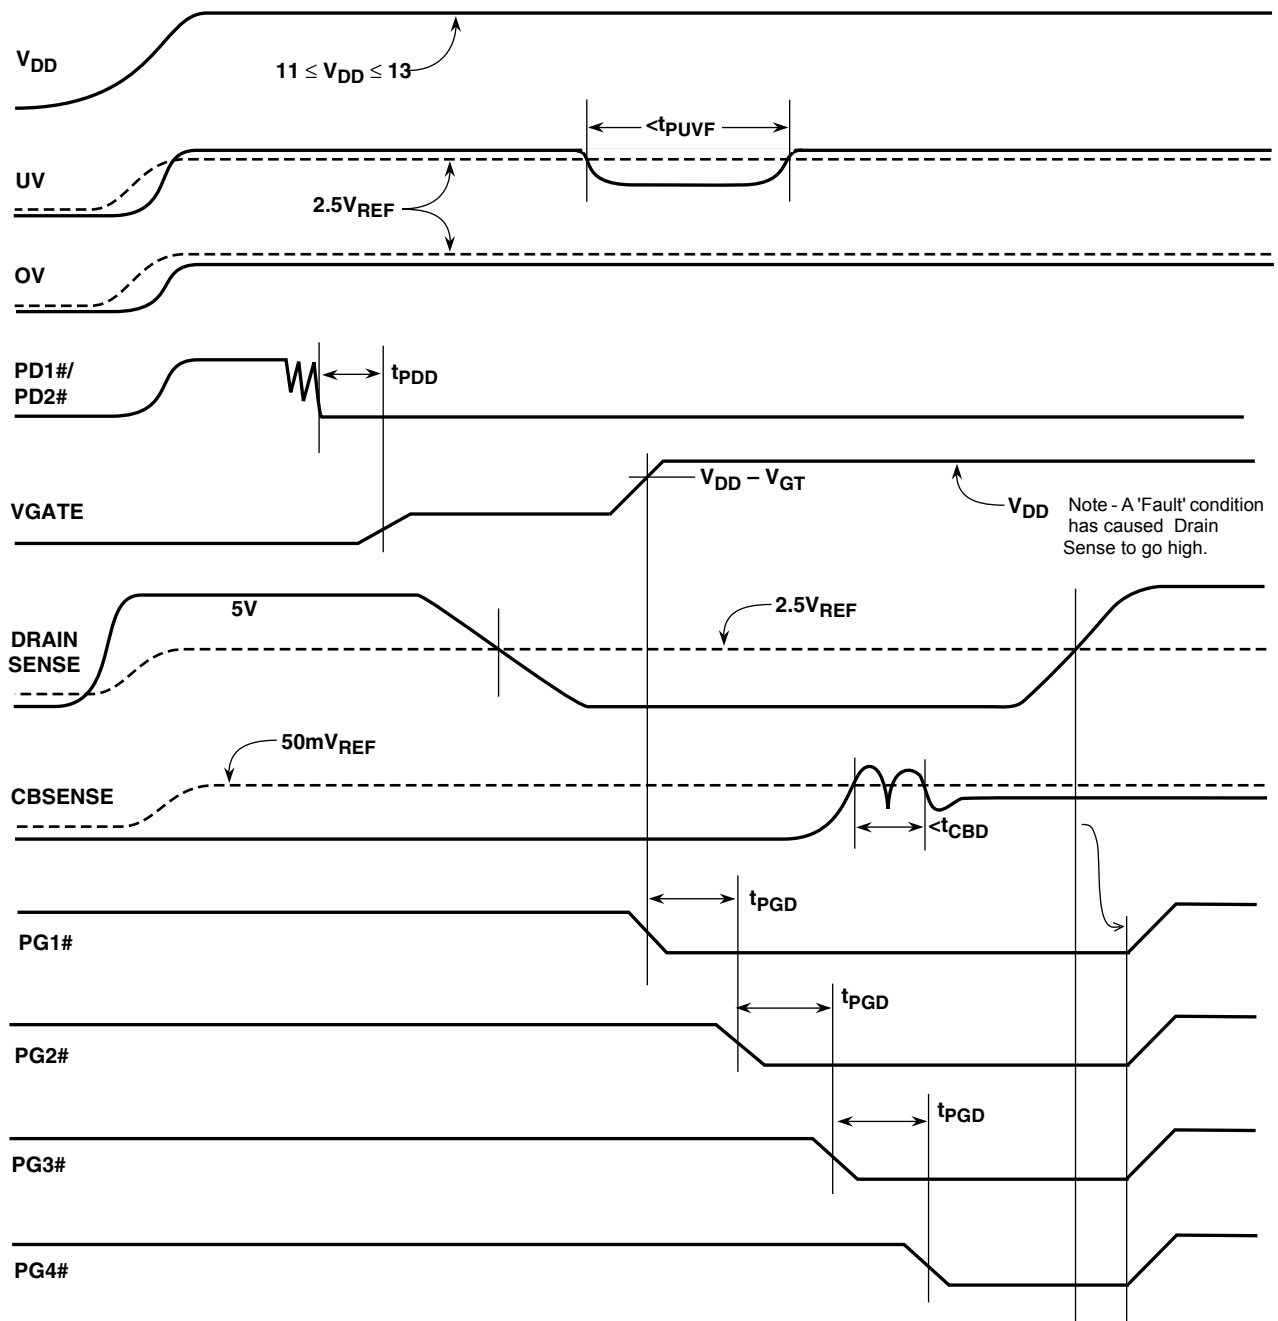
$V_{DD}$

$11 \leq V_{DD} \leq 13$

$<t_{PUVF}$

UV

$2.5V_{REF}$

OV

PD1#/
PD2#

$t_{PDD}$

$V_{DD} - V_{GT}$

VGATE

$V_{DD}$

Note - A 'Fault' condition has caused Drain Sense to go high.

5V

$2.5V_{REF}$

DRAIN
SENSE

$50mV_{REF}$

CBSENSE

$<t_{CBD}$

$t_{PGD}$

PG1#

$t_{PGD}$

PG2#

$t_{PGD}$

PG3#

PG4#